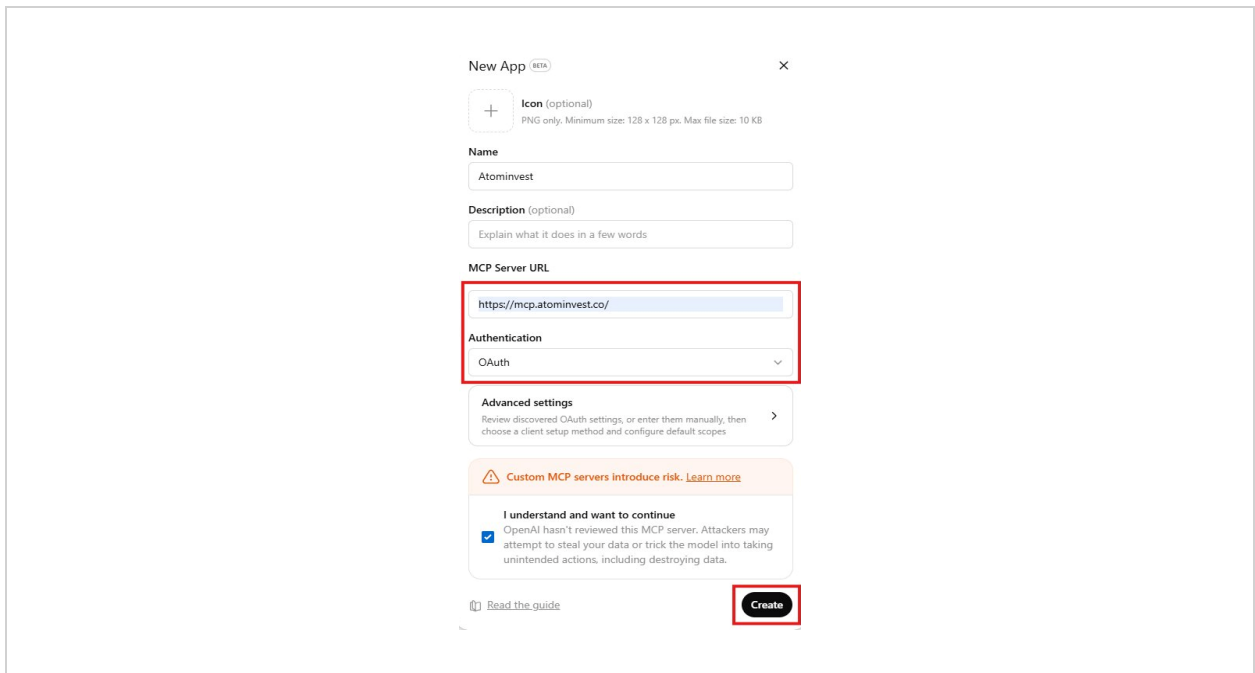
New App BETA

×

+

Icon (optional)
PNG only. Minimum size: 128 x 128 px. Max file size: 10 KB

Name

Atominvest

Description (optional)

Explain what it does in a few words

MCP Server URL

https://mcp.atominvest.co/

Authentication

OAuth

Advanced settings
Review discovered OAuth settings, or enter them manually, then choose a client setup method and configure default scopes

Custom MCP servers introduce risk. Learn more

I understand and want to continue
OpenAI hasn't reviewed this MCP server. Attackers may attempt to steal your data or trick the model into taking unintended actions, including destroying data.

Read the guide

Create